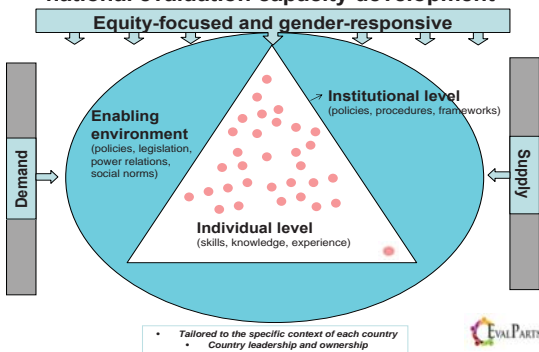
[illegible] evaluation capacity development

Equity-focused and gender-responsive

Enabling environment
(policies, legislation, power relations, social norms)

Institutional level
(policies, procedures, frameworks)

Individual level
(skills, knowledge, experience)

Demand

Supply

• Tailored to the specific context of each country
• Country leadership and ownership

EVALPARTNERS